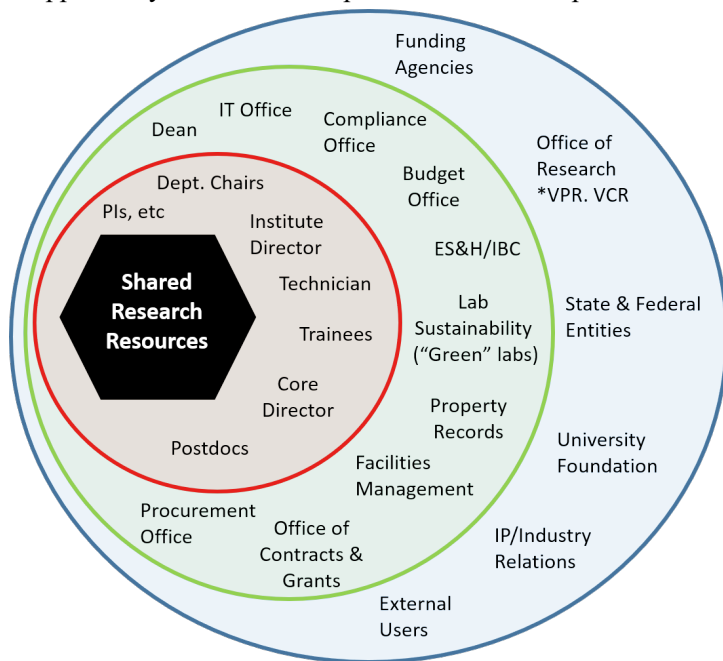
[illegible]

Funding Agencies

Dean

IT Office

Compliance Office

Office of Research *VPR. VCR

Budget Office

Dept. Chairs

PIs, etc

Institute Director

ES&H/IBC

Shared Research Resources

Technician

Trainees

Lab Sustainability ("Green" labs)

State & Federal Entities

Core Director

Property Records

Postdocs

University Foundation

Facilities Management

Procurement Office

Office of Contracts & Grants

IP/Industry Relations

External Users